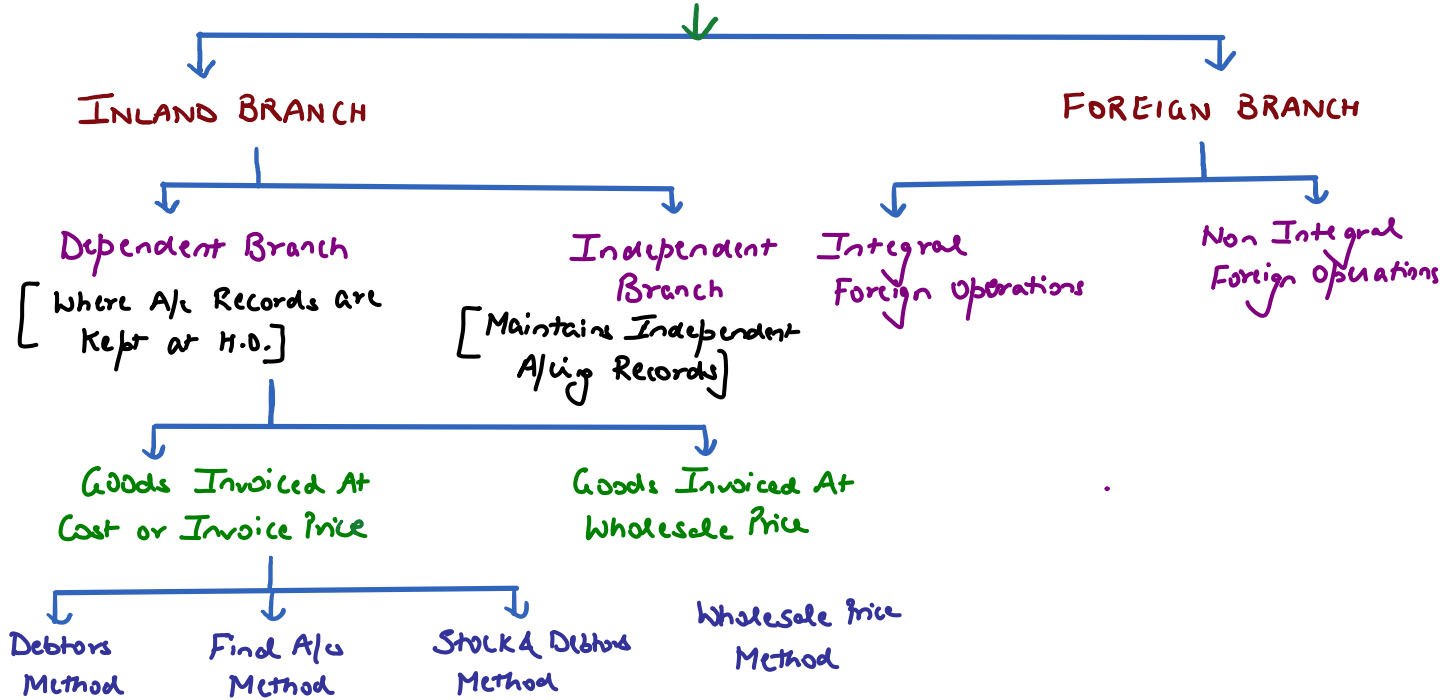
INLAND BRANCH

FOREIGN BRANCH

Dependent Branch
[Where A/c Records are Kept at H.O.]

Independent Branch
[Maintains Independent A/cing Records]

Integral Foreign Operations

Non Integral Foreign Operations

Goods Invoiced At Cost or Invoice Price

Goods Invoiced At Wholesale Price

Debtors Method

Final A/cs Method

Stock & Debtors Method

Wholesale Price Method